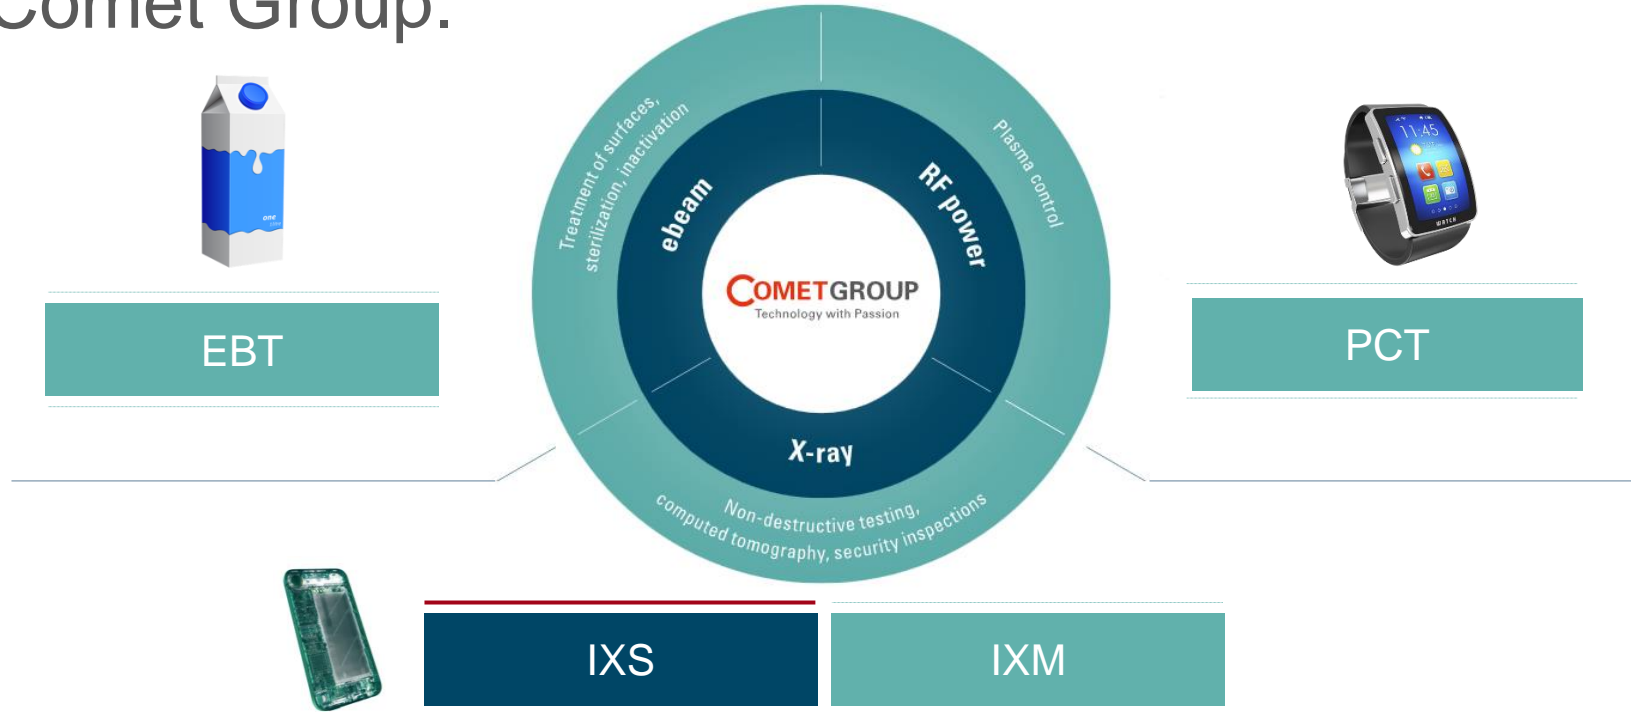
Comet Group:

EBT

Treatment of surfaces, sterilization, inactivation

ebeam

RF power

Plasma control

COMETGROUP
Technology with Passion

X-ray

Non-destructive testing, computed tomography, security inspections

PCT

IXS

IXM